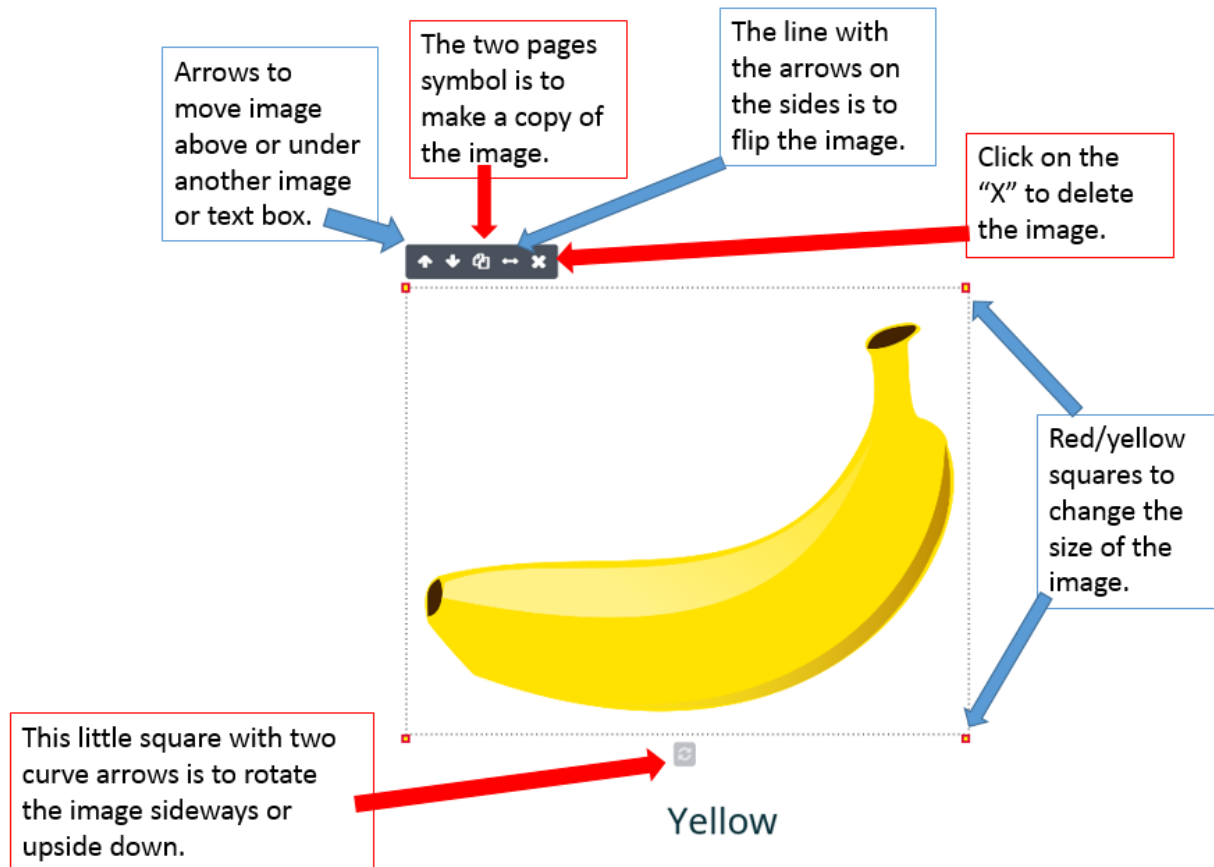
Arrows to move image above or under another image or text box.

The two pages symbol is to make a copy of the image.

The line with the arrows on the sides is to flip the image.

Click on the "X" to delete the image.

Red/yellow squares to change the size of the image.

This little square with two curve arrows is to rotate the image sideways or upside down.

Yellow